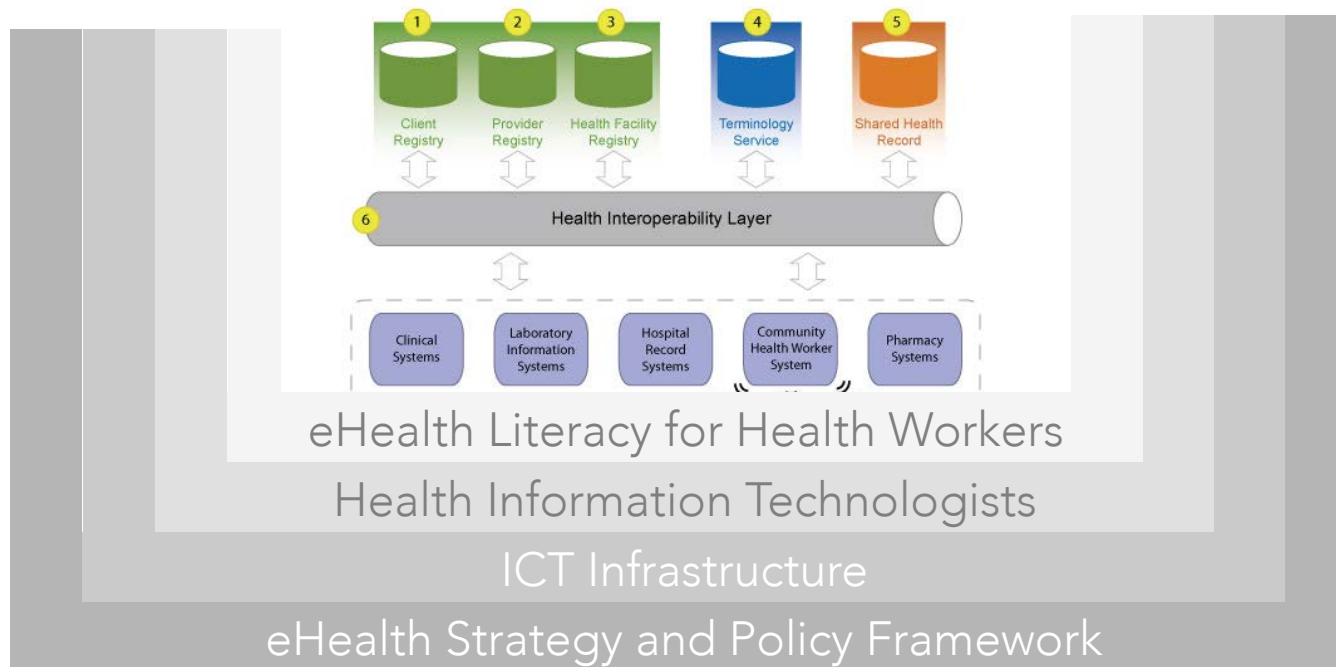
1
Client Registry

2
Provider Registry

3
Health Facility Registry

4
Terminology Service

5
Shared Health Record

6
Health Interoperability Layer

Clinical Systems

Laboratory Information Systems

Hospital Record Systems

Community Health Worker System

Pharmacy Systems

eHealth Literacy for Health Workers

Health Information Technologists

ICT Infrastructure

eHealth Strategy and Policy Framework